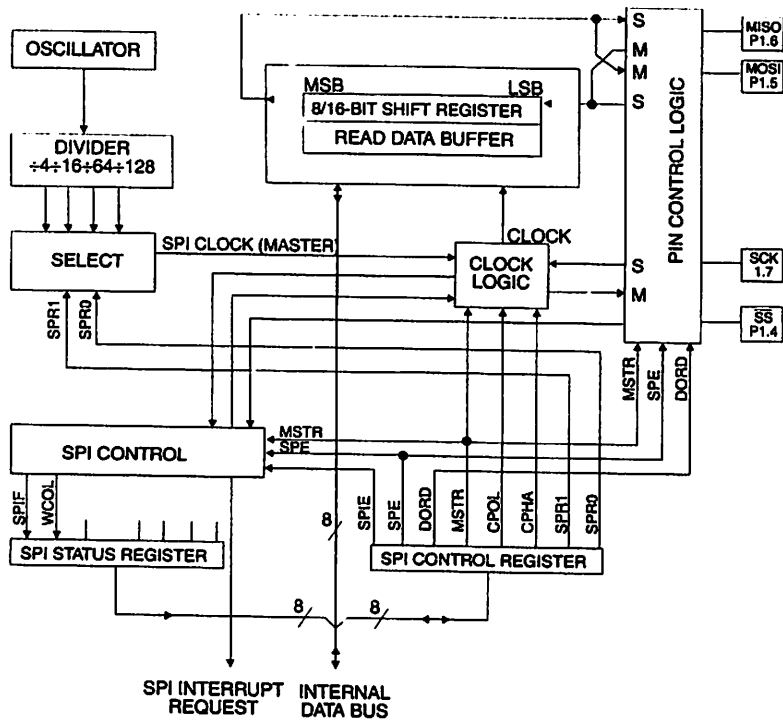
OSCILLATOR

DIVIDER
÷4÷16÷64÷128

SELECT

SPI CLOCK (MASTER)

SPR1
SPR0

MSB
LSB
8/16-BIT SHIFT REGISTER
READ DATA BUFFER

CLOCK

CLOCK LOGIC

S
M
M
S

S
M

PIN CONTROL LOGIC

MISO P1.6
MOSI P1.5
SCK 1.7
SS P1.4

MSTR
SPE
DORD

SPI CONTROL

MSTR
SPE

SPIF
WCOL

SPI STATUS REGISTER

8

SPIE
SPE
DORD
MSTR
CPOL
CPHA
SPR1
SPR0

SPI CONTROL REGISTER

8
8

SPI INTERRUPT REQUEST
INTERNAL DATA BUS